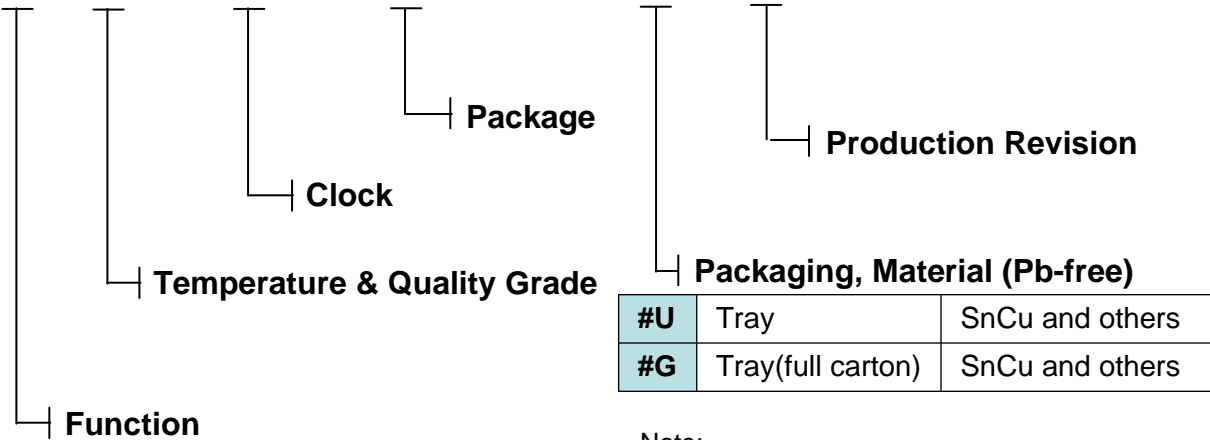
Package

Production Revision

Clock

Temperature & Quality Grade

Packaging, Material (Pb-free)

| #U | Tray | SnCu and others |
|---|---|---|
| #G | Tray(full carton) | SnCu and others |

Function

Note: